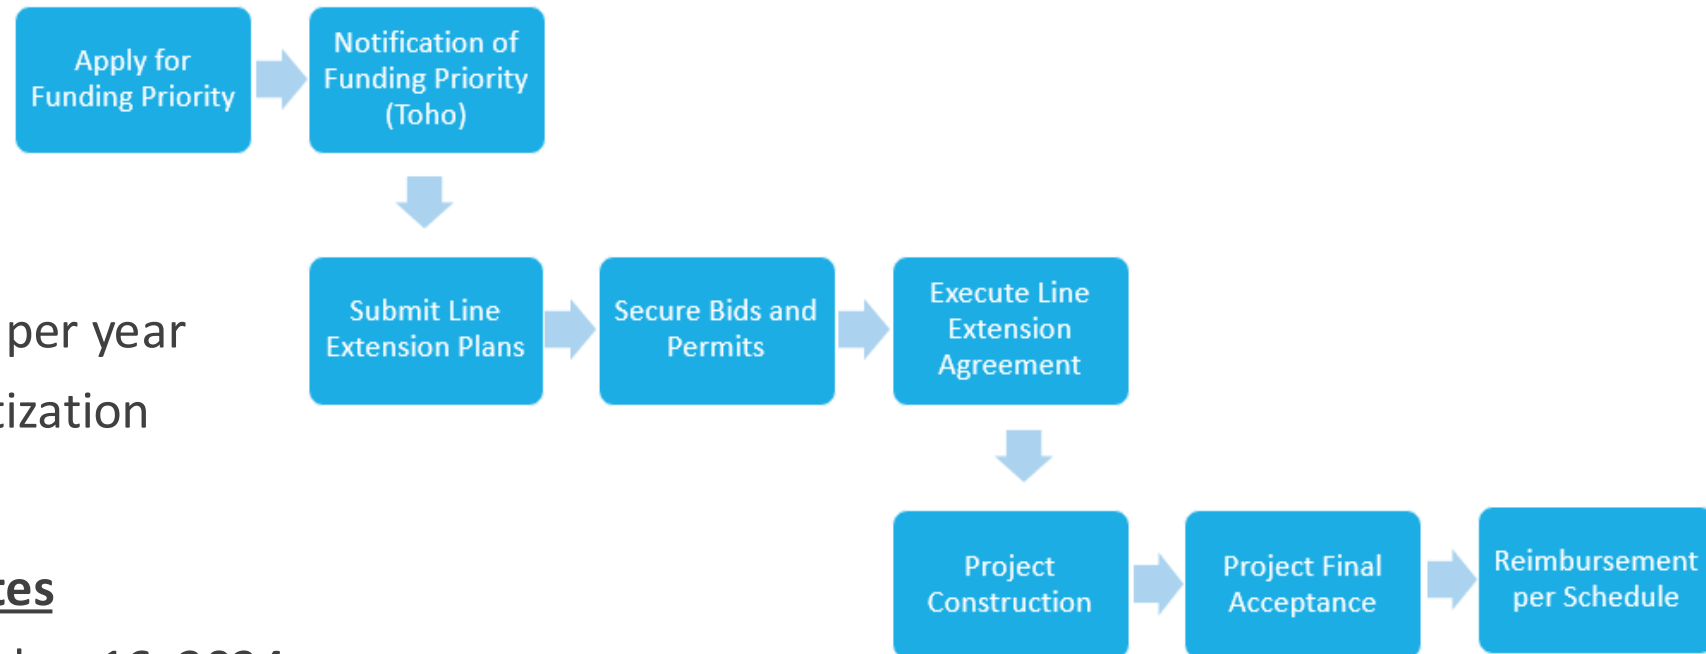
Apply for Funding Priority

Notification of Funding Priority (Toho)

per year

ization

Submit Line Extension Plans

Secure Bids and Permits

Execute Line Extension Agreement

es

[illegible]

Project Construction

Project Final Acceptance

Reimbursement per Schedule